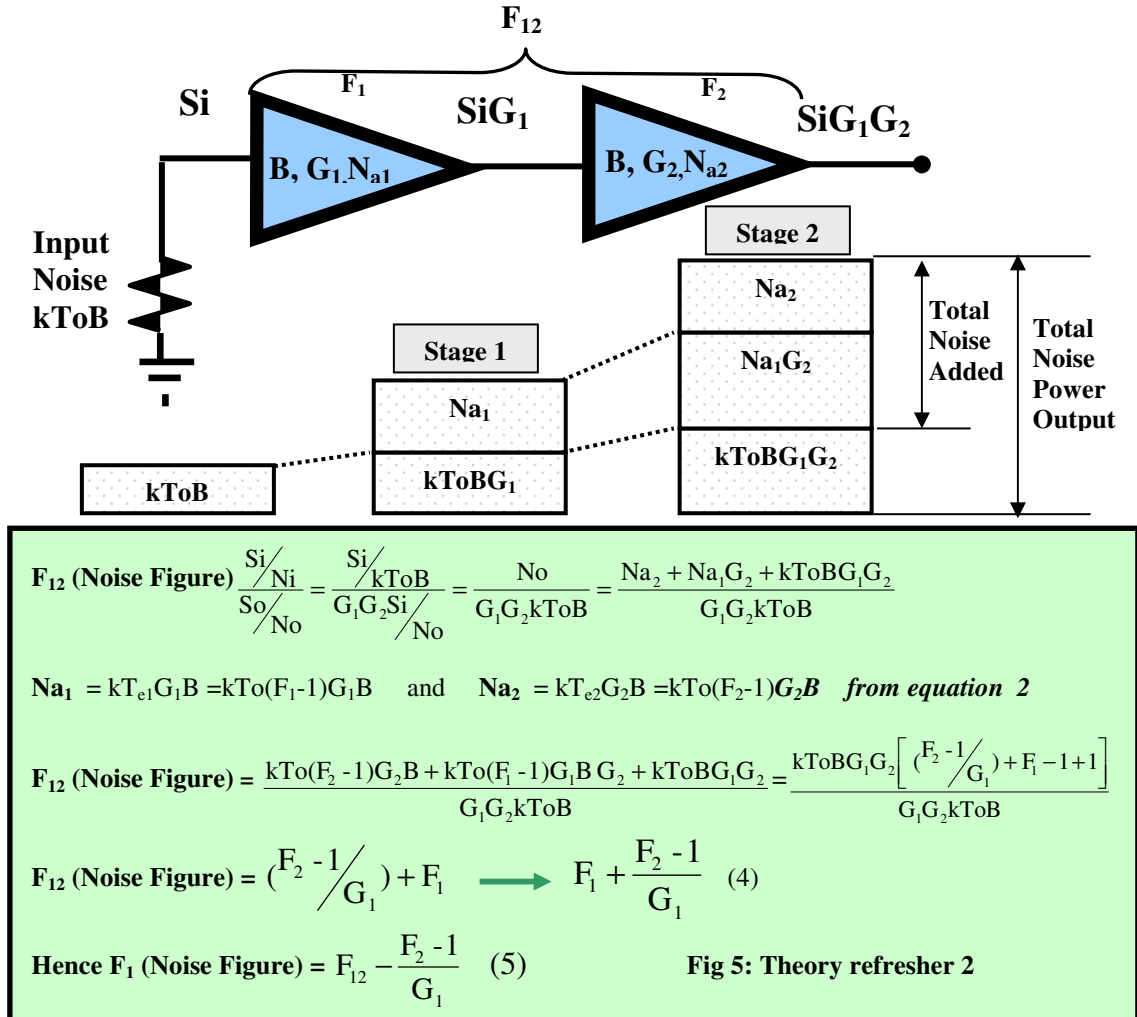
$F_{12}$

$F_1$

$F_2$

Si

$SiG_1$

$SiG_1G_2$

B, $G_1$, $N_{a1}$

B, $G_2$, $N_{a2}$

Input Noise kToB

Stage 2

$Na_2$

$Na_1G_2$

$kToBG_1G_2$

Total Noise Added

Total Noise Power Output

Stage 1

$Na_1$

$kToBG_1$

kToB

$F_{12}$ (Noise Figure) $\frac{Si/Ni}{So/No} = \frac{Si/kToB}{G_1G_2Si/No} = \frac{No}{G_1G_2kToB} = \frac{Na_2 + Na_1G_2 + kToBG_1G_2}{G_1G_2kToB}$

$Na_1$ = $kT_{e1}G_1B$ =kTo($F_1$-1)$G_1$B and $Na_2$ = $kT_{e2}G_2B$ =kTo($F_2$-1)$G_2B$ *from equation 2*

$F_{12}$ (Noise Figure) = $\frac{kTo(F_2-1)G_2B + kTo(F_1-1)G_1B\,G_2 + kToBG_1G_2}{G_1G_2kToB} = \frac{kToBG_1G_2\left[(F_2-1/G_1) + F_1 - 1 + 1\right]}{G_1G_2kToB}$

$F_{12}$ (Noise Figure) = $(F_2-1/G_1) + F_1$ $F_1 + \frac{F_2-1}{G_1}$ (4)

Hence $F_1$ (Noise Figure) = $F_{12} - \frac{F_2-1}{G_1}$ (5)

Fig 5: Theory refresher 2